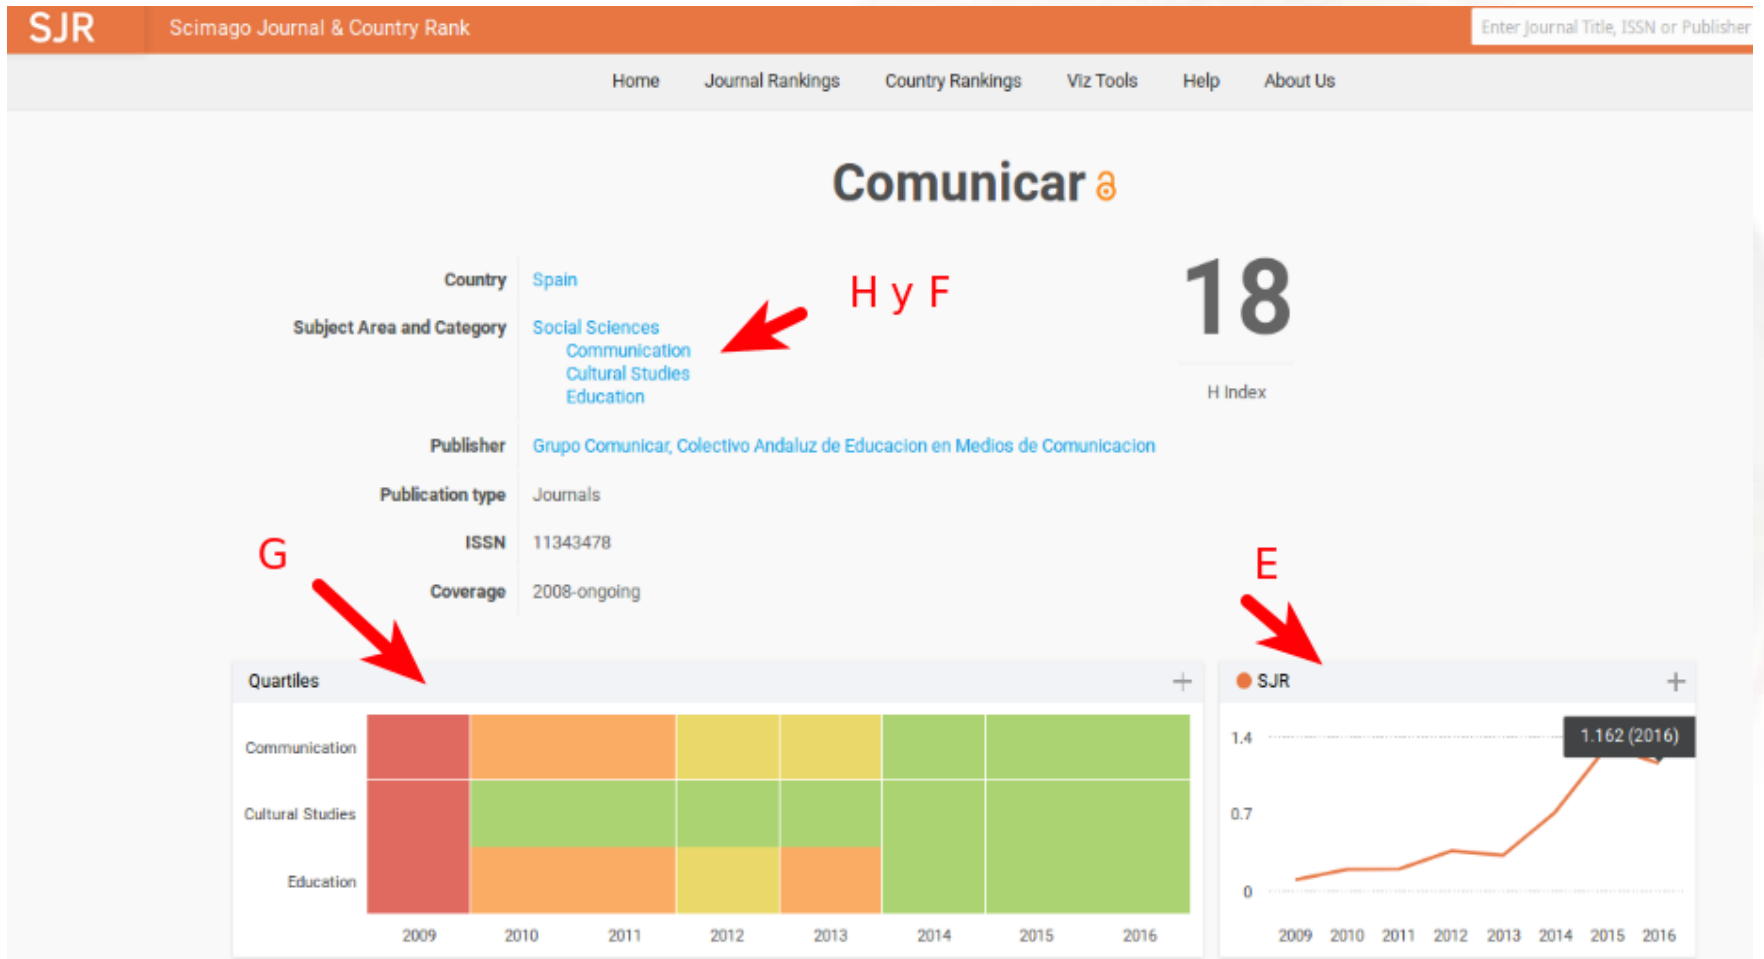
SJR Scimago Journal & Country Rank

Enter Journal Title, ISSN or Publisher

Home Journal Rankings Country Rankings Viz Tools Help About Us

Comunicar

Country Spain

Subject Area and Category Social Sciences
Communication
Cultural Studies
Education

H y F

18

H Index

Publisher Grupo Comunicar, Colectivo Andaluz de Educacion en Medios de Comunicacion

Publication type Journals

ISSN 11343478

Coverage 2008-ongoing

G

E

Quartiles +

Communication
Cultural Studies
Education

2009 2010 2011 2012 2013 2014 2015 2016

SJR +

1.162 (2016)

1.4
0.7
0

2009 2010 2011 2012 2013 2014 2015 2016